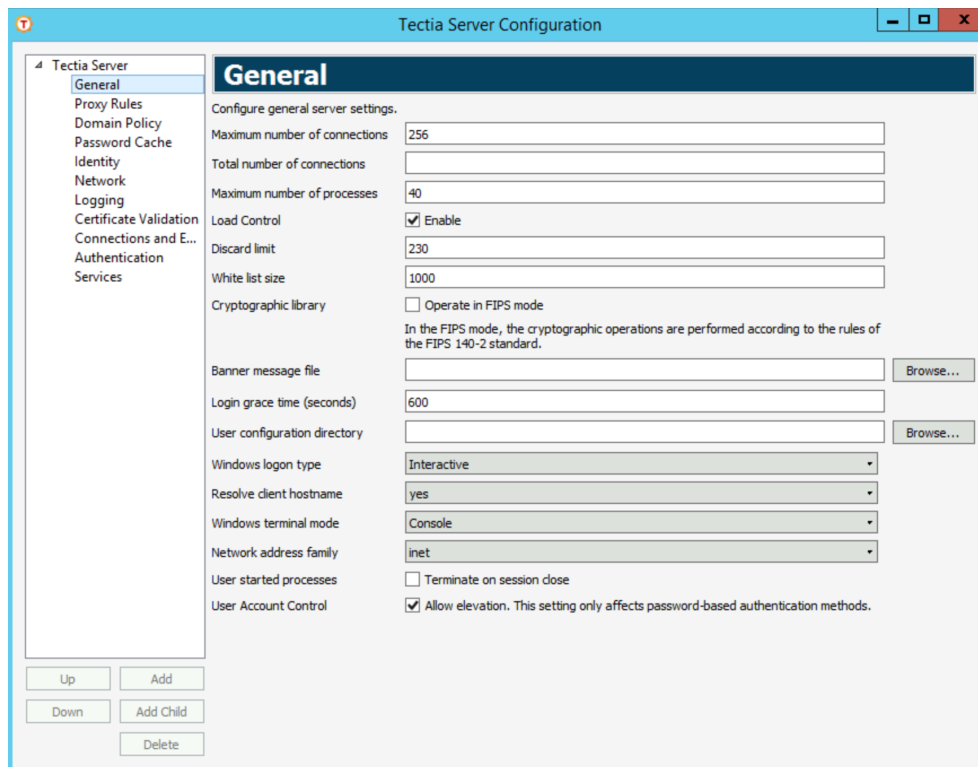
Tectia Server Configuration

Tectia Server
General
Proxy Rules
Domain Policy
Password Cache
Identity
Network
Logging
Certificate Validation
Connections and E...
Authentication
Services

Up
Add
Down
Add Child
Delete

General

Configure general server settings.

Maximum number of connections 256
Total number of connections
Maximum number of processes 40
Load Control Enable
Discard limit 230
White list size 1000
Cryptographic library Operate in FIPS mode

In the FIPS mode, the cryptographic operations are performed according to the rules of the FIPS 140-2 standard.

Banner message file Browse...
Login grace time (seconds) 600
User configuration directory Browse...
Windows logon type Interactive
Resolve client hostname yes
Windows terminal mode Console
Network address family inet
User started processes Terminate on session close
User Account Control Allow elevation. This setting only affects password-based authentication methods.